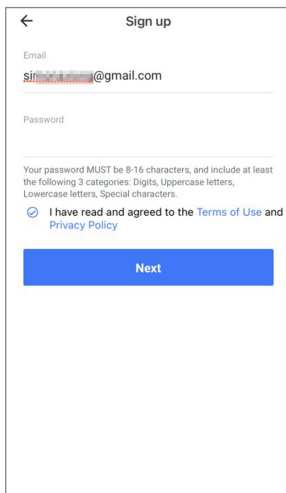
←
Sign up

Email
sir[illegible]@gmail.com

Password

Your password MUST be 8-16 characters, and include at least the following 3 categories: Digits, Uppercase letters, Lowercase letters, Special characters.

I have read and agreed to the Terms of Use and Privacy Policy

Next